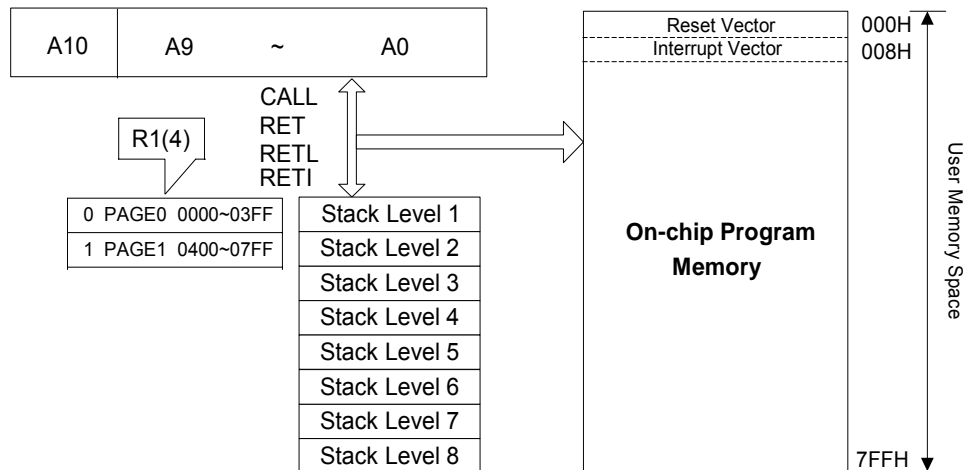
A10 | A9 ~ A0

CALL
RET
RETL
RETI

R1(4)

| | | |
|---|---|---|
| 0 | PAGE0 | 0000~03FF |
| 1 | PAGE1 | 0400~07FF |

Stack Level 1
Stack Level 2
Stack Level 3
Stack Level 4
Stack Level 5
Stack Level 6
Stack Level 7
Stack Level 8

Reset Vector
Interrupt Vector

On-chip Program Memory

000H
008H
7FFH

User Memory Space